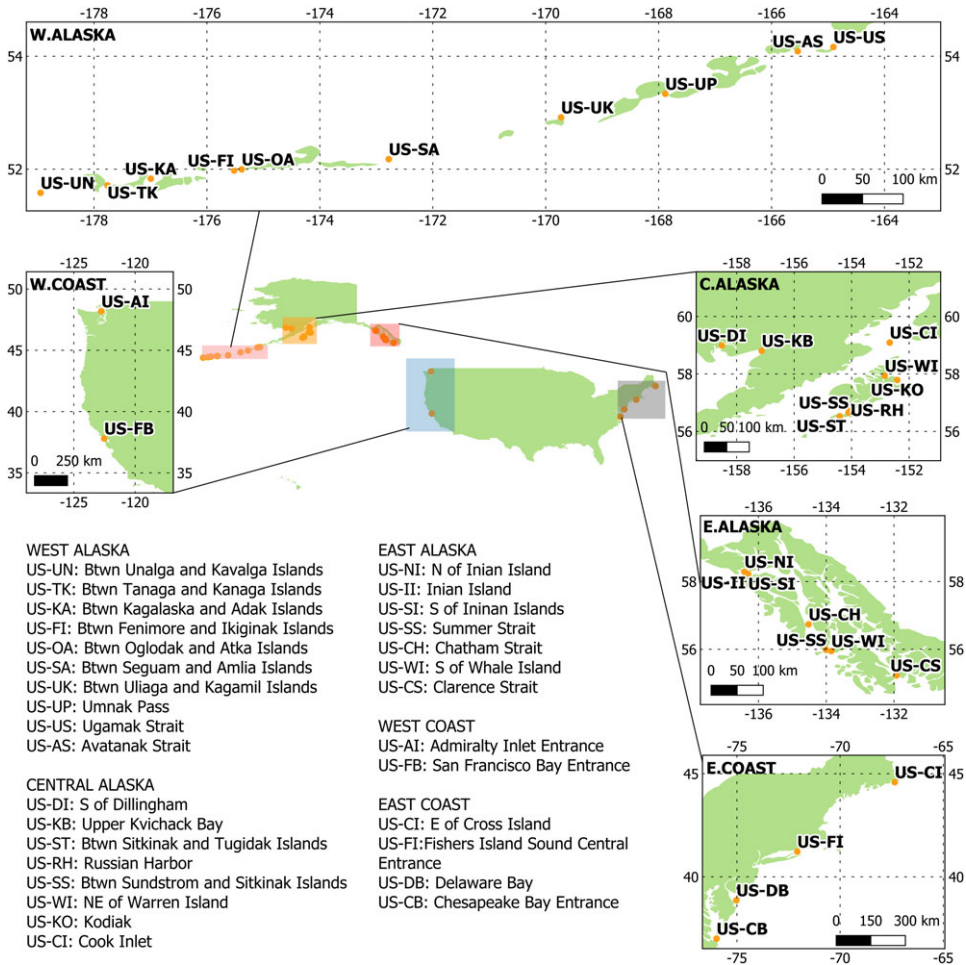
W.ALASKA

-178 -176 -174 -172 -170 -168 -166 -164

54 54

52 52

US-AS US-US

US-UP

US-UK

US-SA

US-FI US-OA

US-KA

US-UN

US-TK

0 50 100 km

-178 -176 -174 -172 -170 -168 -166 -164

W.COAST

-125 -120

50 50

45 45

40 40

35 35

US-AI

US-FB

0 250 km

-125 -120

C.ALASKA

-158 -156 -154 -152

60 60

58 58

56 56

US-DI

US-KB

US-CI

US-WI

US-KO

US-SS

US-RH

US-ST

0 50 100 km

-158 -156 -154 -152

E.ALASKA

-136 -134 -132

58 58

56 56

US-NI

US-II US-SI

US-CH

US-SS US-WI

US-CS

0 50 100 km

-136 -134 -132

E.COAST

-75 -70 -65

45 45

40 40

US-CI

US-FI

US-DB

US-CB

0 150 300 km

-75 -70 -65

WEST ALASKA
US-UN: Btwn Unalga and Kavalga Islands
US-TK: Btwn Tanaga and Kanaga Islands
US-KA: Btwn Kagalaska and Adak Islands
US-FI: Btwn Fenimore and Ikiginak Islands
US-OA: Btwn Oglodak and Atka Islands
US-SA: Btwn Seguam and Amlia Islands
US-UK: Btwn Uliaga and Kagamil Islands
US-UP: Umnak Pass
US-US: Ugamak Strait
US-AS: Avatanak Strait

CENTRAL ALASKA
US-DI: S of Dillingham
US-KB: Upper Kvichack Bay
US-ST: Btwn Sitkinak and Tugidak Islands
US-RH: Russian Harbor
US-SS: Btwn Sundstrom and Sitkinak Islands
US-WI: NE of Warren Island
US-KO: Kodiak
US-CI: Cook Inlet

EAST ALASKA
US-NI: N of Inian Island
US-II: Inian Island
US-SI: S of Ininan Islands
US-SS: Summer Strait
US-CH: Chatham Strait
US-WI: S of Whale Island
US-CS: Clarence Strait

WEST COAST
US-AI: Admiralty Inlet Entrance
US-FB: San Francisco Bay Entrance

EAST COAST
US-CI: E of Cross Island
US-FI:Fishers Island Sound Central Entrance
US-DB: Delaware Bay
US-CB: Chesapeake Bay Entrance